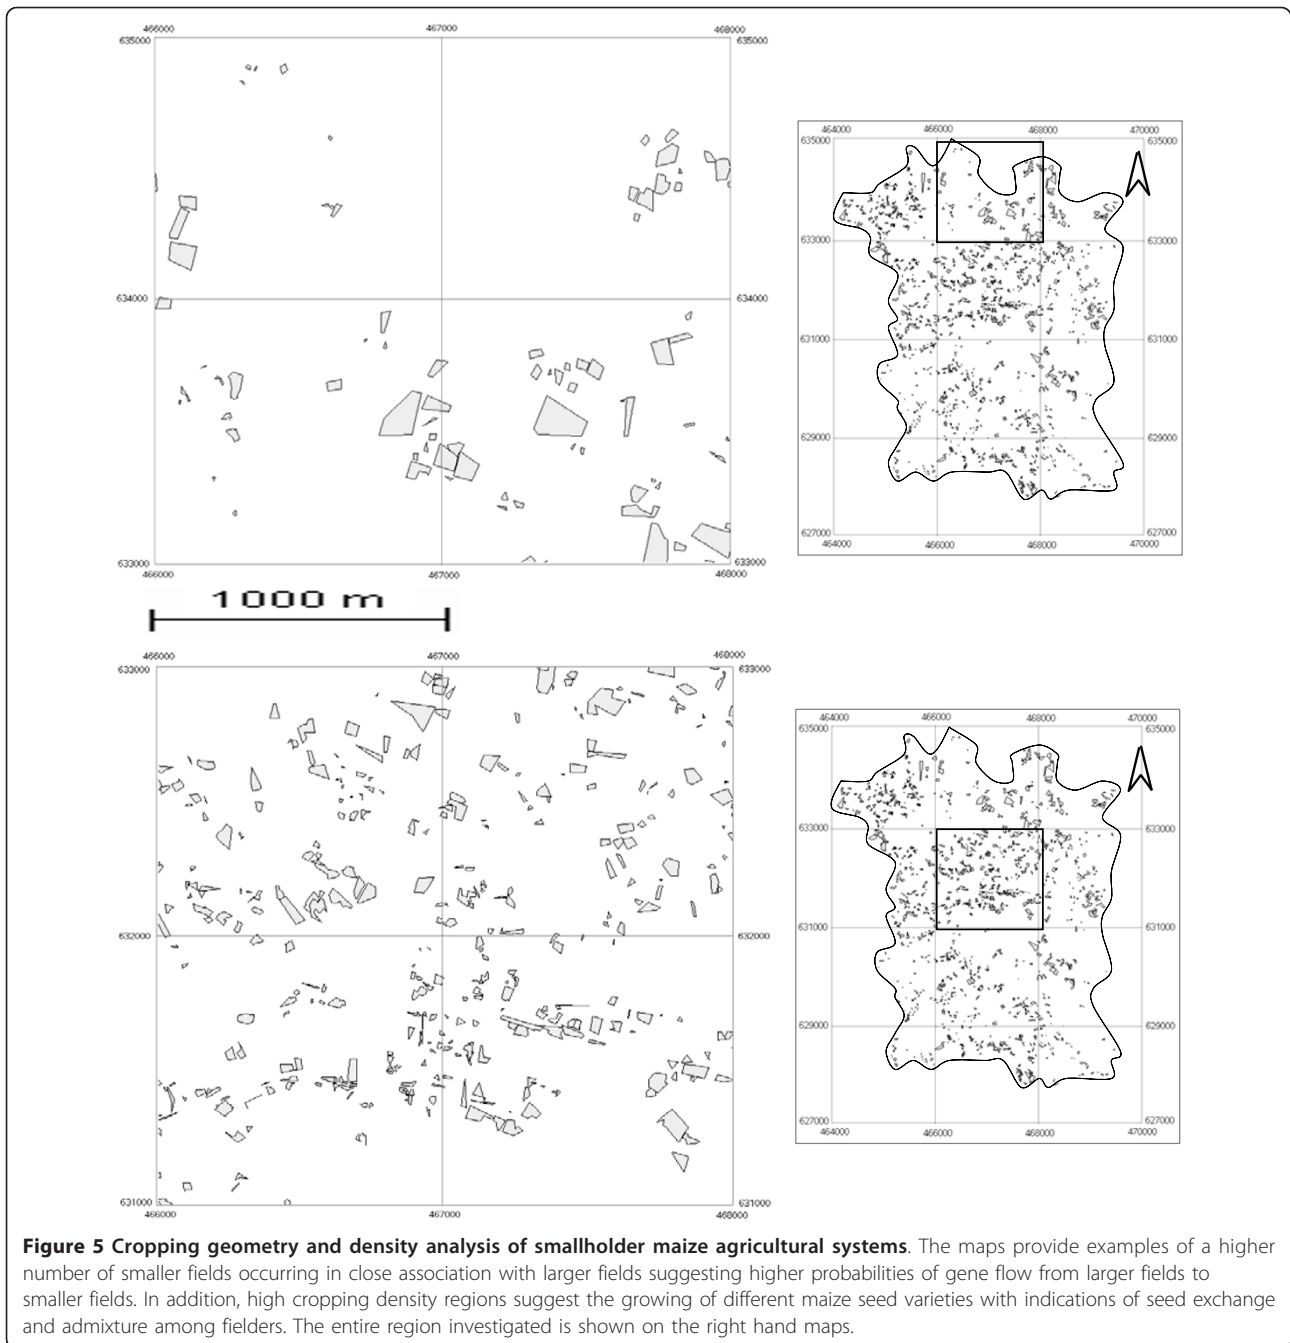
466000 467000 468000
635000 635000
634000 634000
633000 633000
466000 467000 468000

464000 466000 468000 470000
635000 635000
633000 633000
631000 631000
629000 629000
627000 627000
464000 466000 468000 470000

1000 m

466000 467000 468000
633000 633000
632000 632000
631000 631000
466000 467000 468000

464000 466000 468000 470000
635000 635000
633000 633000
631000 631000
629000 629000
627000 627000
464000 466000 468000 470000

**Figure 5 Cropping geometry and density analysis of smallholder maize agricultural systems**. The maps provide examples of a higher number of smaller fields occurring in close association with larger fields suggesting higher probabilities of gene flow from larger fields to smaller fields. In addition, high cropping density regions suggest the growing of different maize seed varieties with indications of seed exchange and admixture among fielders. The entire region investigated is shown on the right hand maps.